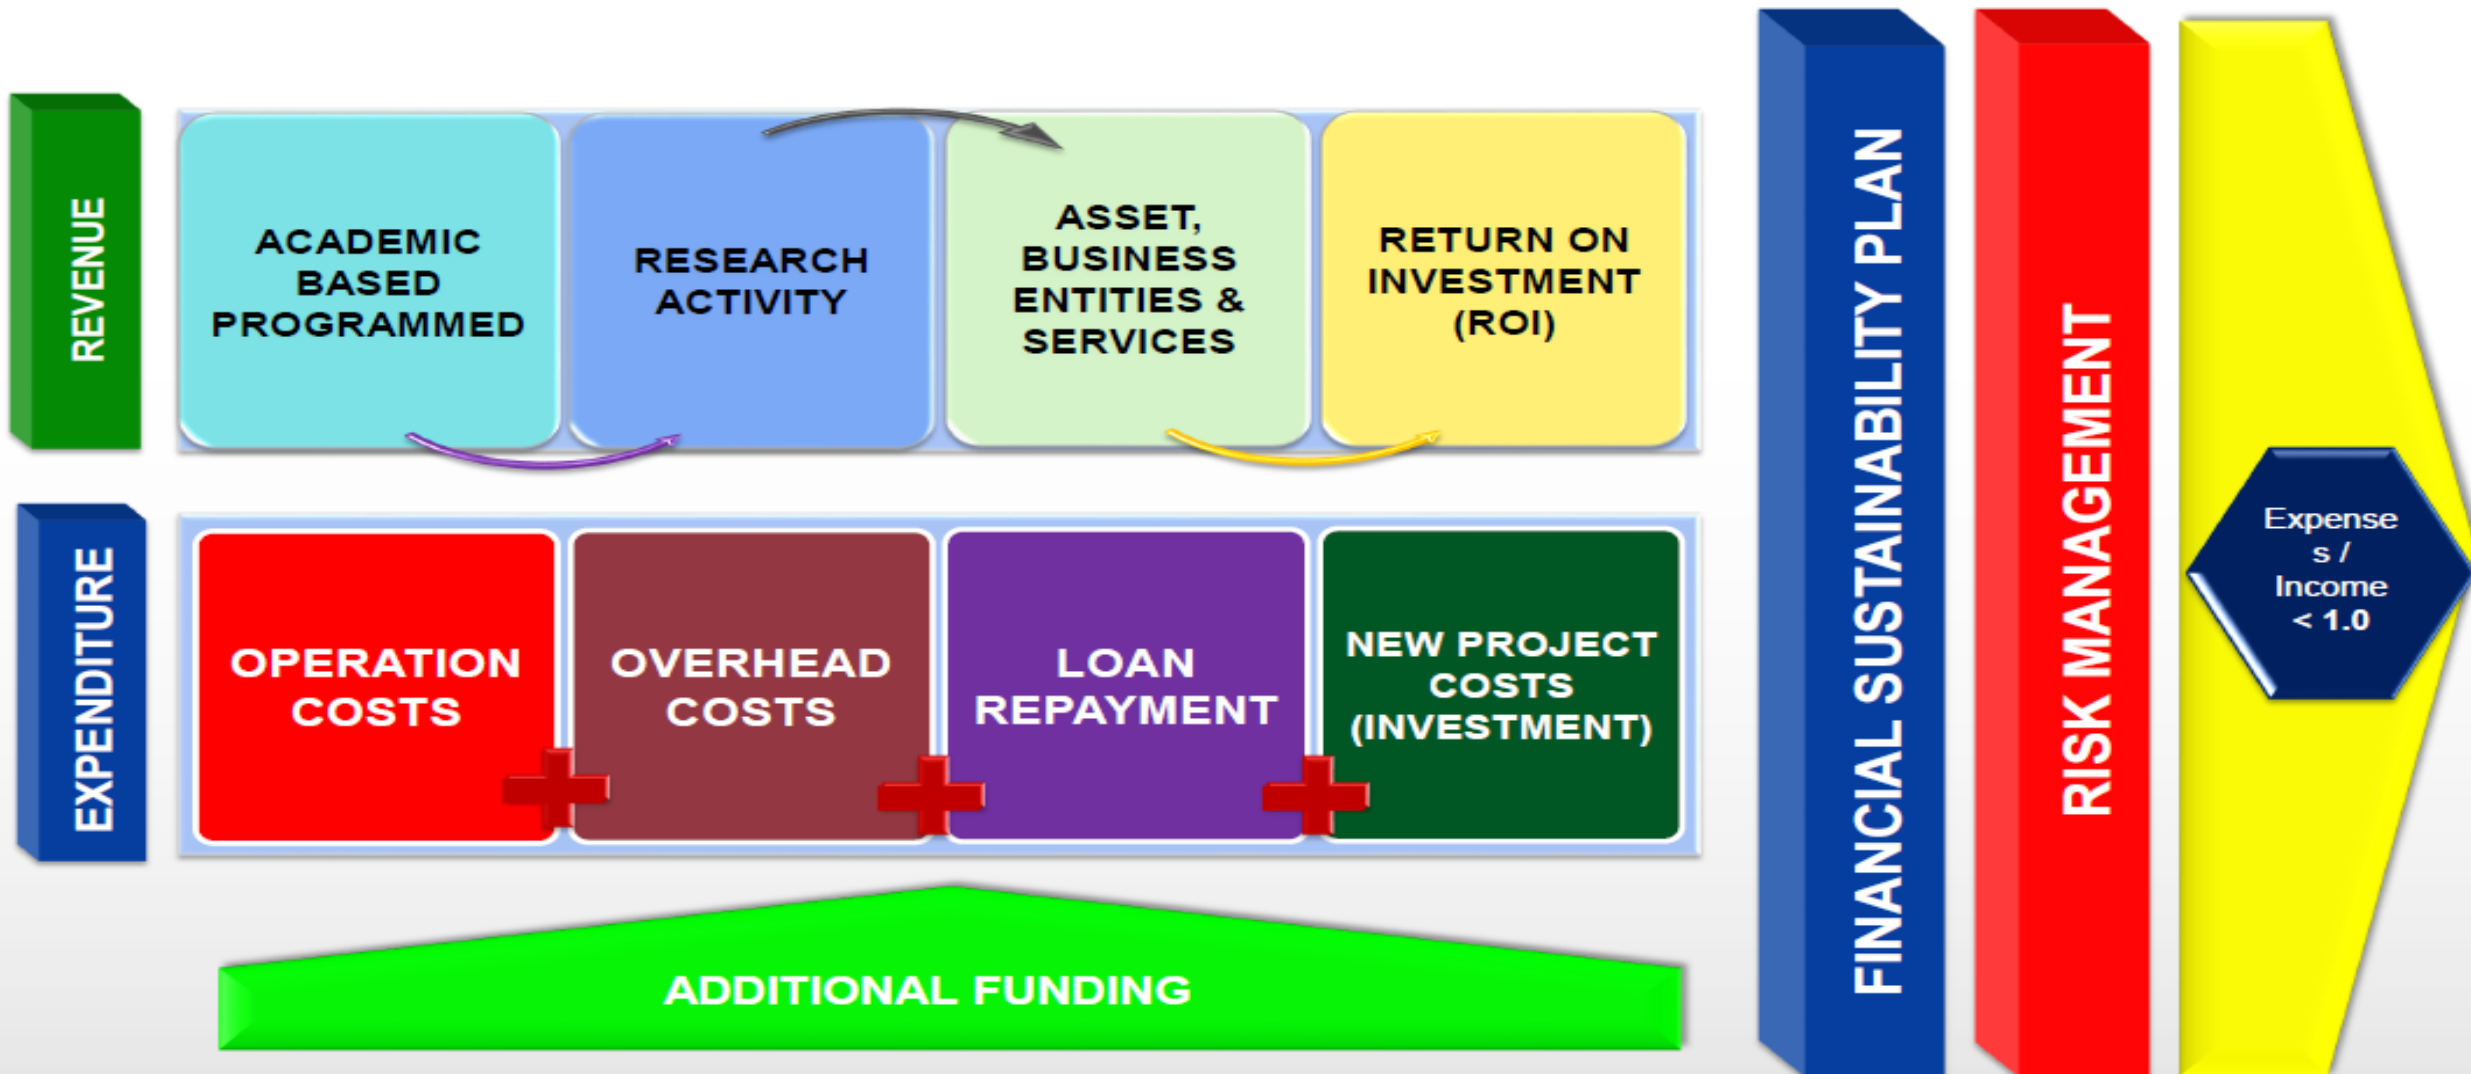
REVENUE

ACADEMIC BASED PROGRAMMED

RESEARCH ACTIVITY

ASSET, BUSINESS ENTITIES & SERVICES

RETURN ON INVESTMENT (ROI)

EXPENDITURE

OPERATION COSTS

OVERHEAD COSTS

LOAN REPAYMENT

NEW PROJECT COSTS (INVESTMENT)

ADDITIONAL FUNDING

FINANCIAL SUSTAINABILITY PLAN

RISK MANAGEMENT

Expense s / Income < 1.0